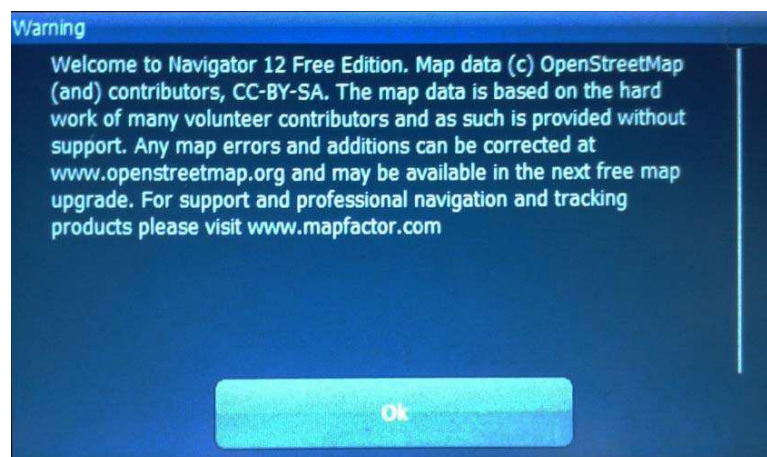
Warning

Welcome to Navigator 12 Free Edition. Map data (c) OpenStreetMap (and) contributors, CC-BY-SA. The map data is based on the hard work of many volunteer contributors and as such is provided without support. Any map errors and additions can be corrected at www.openstreetmap.org and may be available in the next free map upgrade. For support and professional navigation and tracking products please visit www.mapfactor.com

Ok